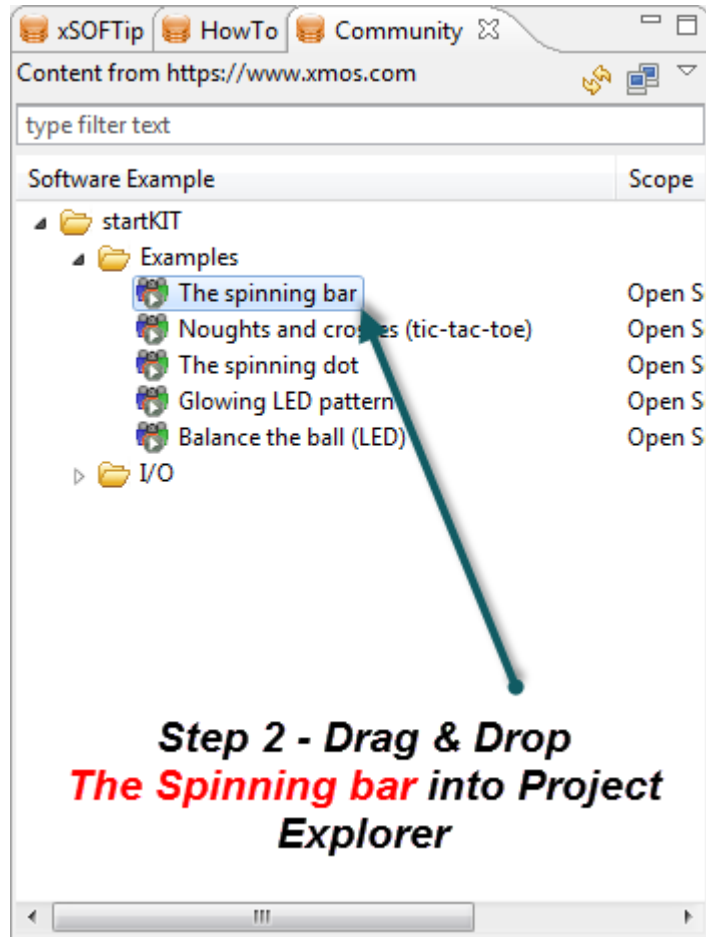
xSOFTip HowTo Community

Content from https://www.xmos.com

type filter text

| Software Example | Scope |
|---|---|
| startKIT | |
| Examples | |
| The spinning bar | Open S |
| Noughts and cros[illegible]es (tic-tac-toe) | Open S |
| The spinning dot | Open S |
| Glowing LED pattern | Open S |
| Balance the ball (LED) | Open S |
| I/O | |

Step 2 - Drag & Drop The Spinning bar into Project Explorer